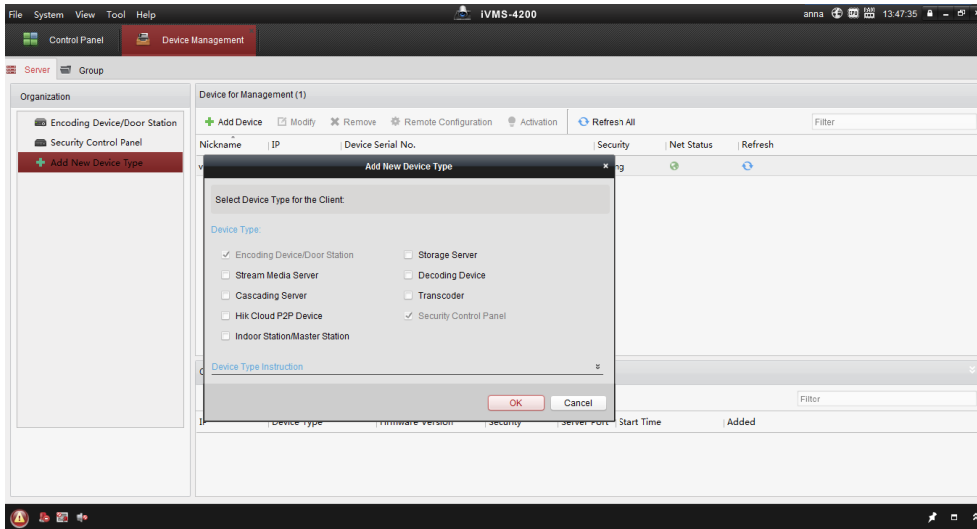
File System View Tool Help

iVMS-4200

anna 13:47:35

Control Panel

Device Management

Server Group

Organization

Encoding Device/Door Station

Security Control Panel

Add New Device Type

Device for Management (1)

Add Device Modify Remove Remote Configuration Activation Refresh All

Filter

| Nickname | IP | Device Serial No. | Security | Net Status | Refresh |
|---|---|---|---|---|---|
| v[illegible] | | | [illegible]ng | | |

Add New Device Type

Select Device Type for the Client:

Device Type:

✓ Encoding Device/Door Station

Storage Server

Stream Media Server

Decoding Device

Cascading Server

Transcoder

Hik Cloud P2P Device

✓ Security Control Panel

Indoor Station/Master Station

Device Type Instruction

OK

Cancel

Filter

| IP | Device Type | Firmware Version | Security | Server Port | Start Time | Added |
|---|---|---|---|---|---|---|